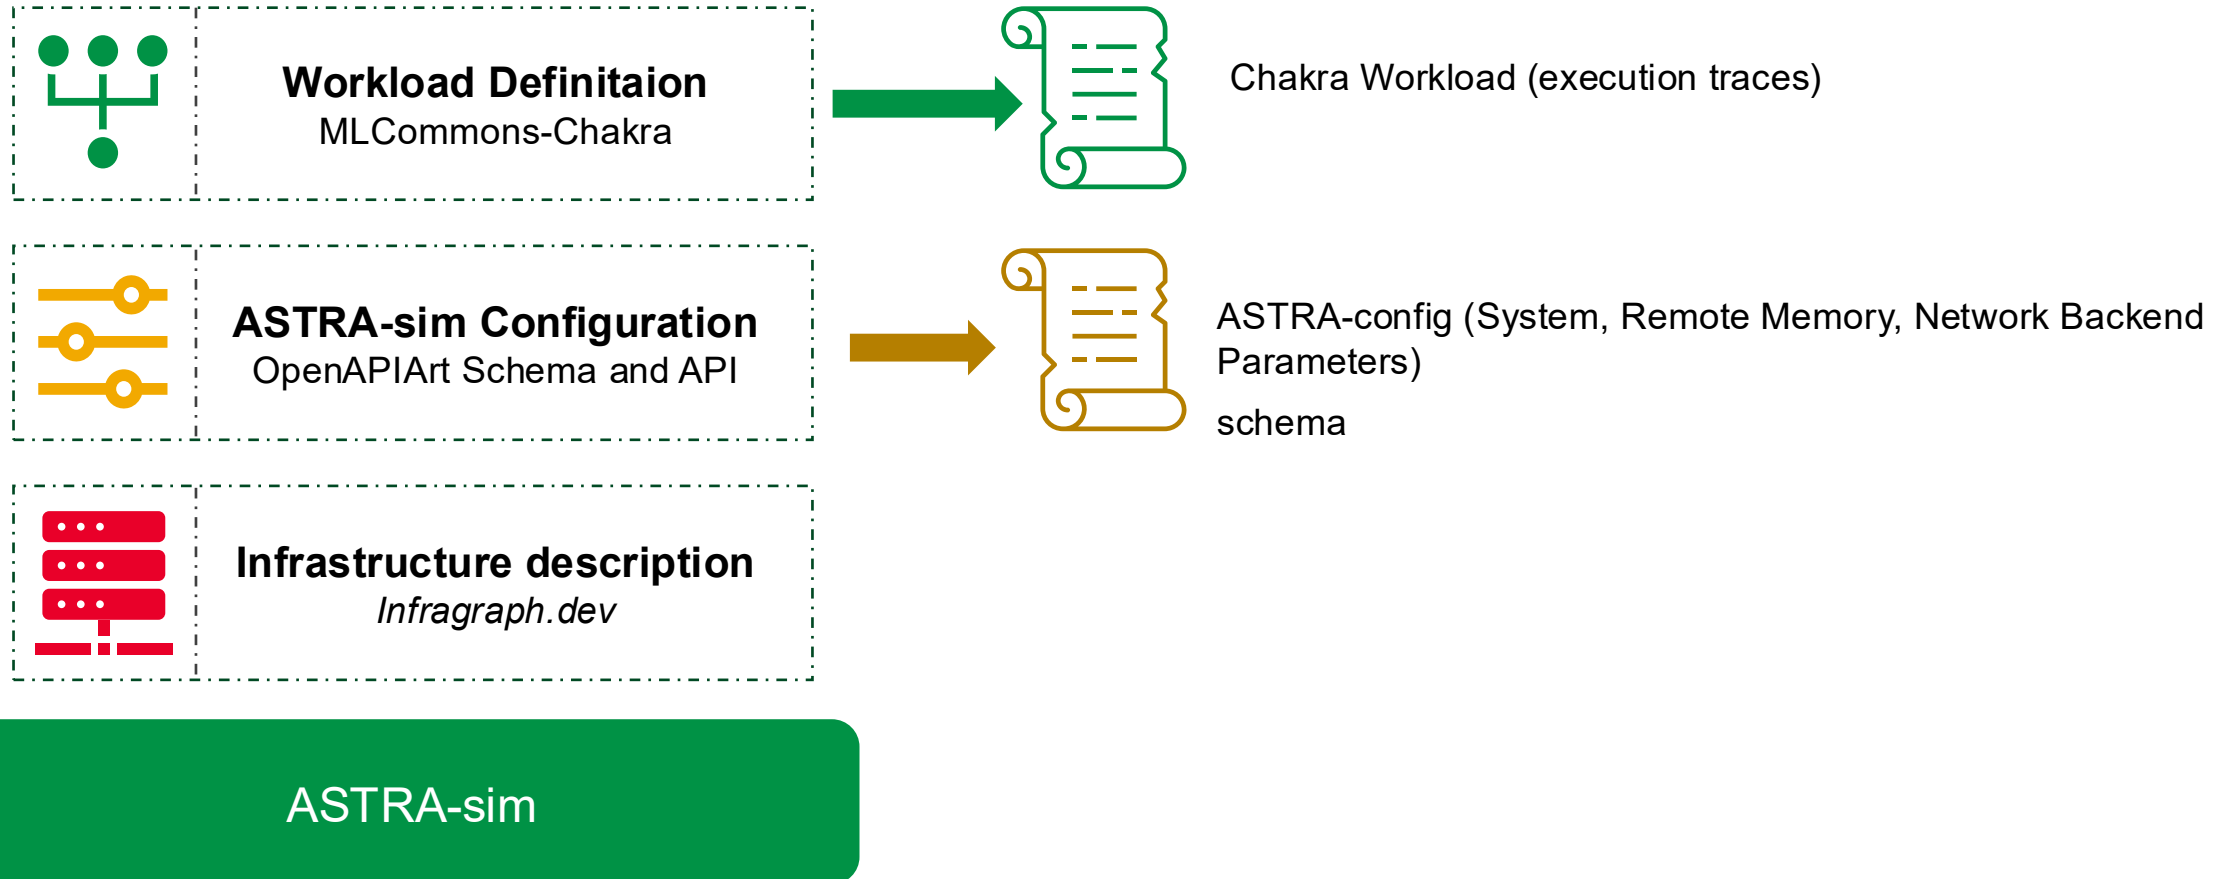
Workload Definitaion
MLCommons-Chakra

Chakra Workload (execution traces)

ASTRA-sim Configuration
OpenAPIArt Schema and API

ASTRA-config (System, Remote Memory, Network Backend Parameters)

schema

Infrastructure description
Infragraph.dev

ASTRA-sim